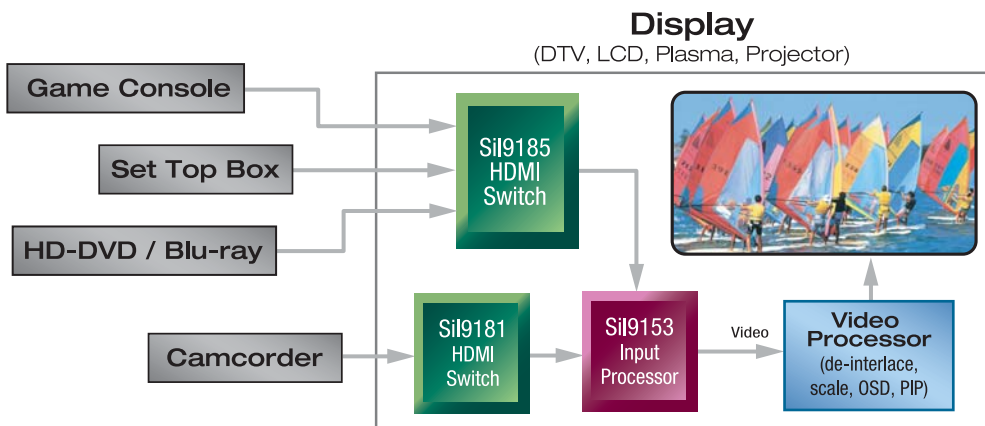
Display
(DTV, LCD, Plasma, Projector)

Game Console

Set Top Box

HD-DVD / Blu-ray

Camcorder

SiI9185
HDMI
Switch

SiI9181
HDMI
Switch

SiI9153
Input
Processor

Video

Video
Processor
(de-interlace,
scale, OSD, PIP)